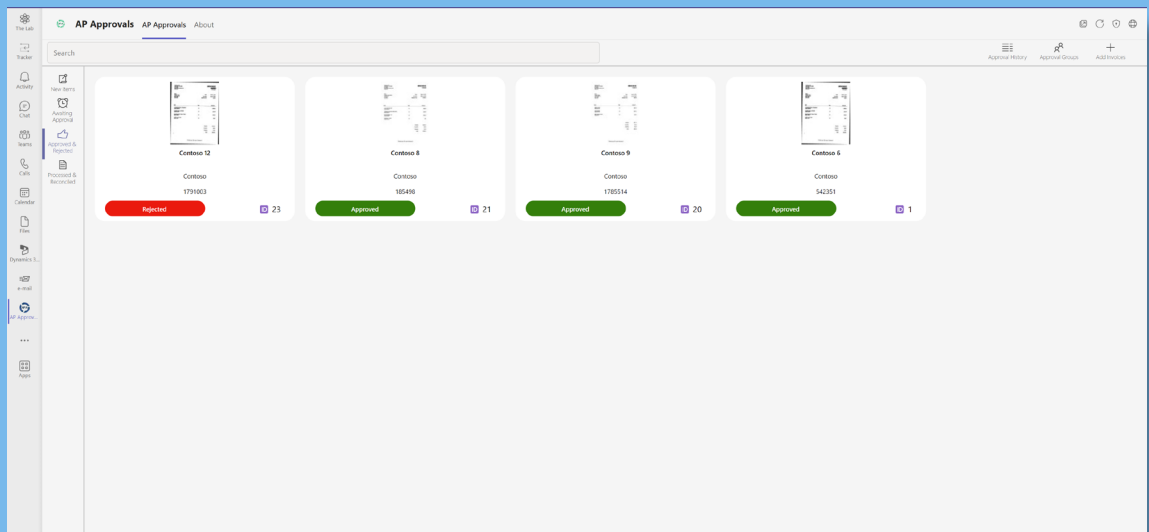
File Lab
Tracker
Activity
Chat
Teams
Calls
Calendar
Files
Dynamics 3...
e-mail
AP Approv...
...
Apps

AP Approvals AP Approvals About

Search

Approval History Approval Groups Add Invoices

New Items
Awaiting Approval
Approved & Rejected
Processed & Reconciled

Contoso 12
Contoso
1791003
Rejected 23

Contoso 8
Contoso
185498
Approved 21

Contoso 9
Contoso
1785514
Approved 20

Contoso 6
Contoso
542351
Approved 1